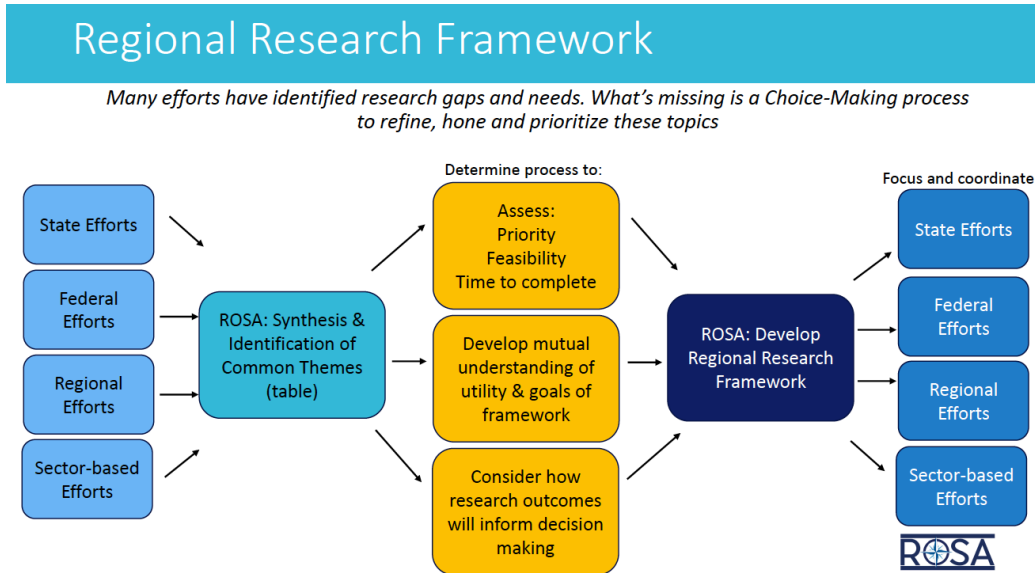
Regional Research Framework

Many efforts have identified research gaps and needs. What's missing is a Choice-Making process to refine, hone and prioritize these topics

State Efforts

Federal Efforts

Regional Efforts

Sector-based Efforts

ROSA: Synthesis & Identification of Common Themes (table)

Determine process to:

Assess: Priority Feasibility Time to complete

Develop mutual understanding of utility & goals of framework

Consider how research outcomes will inform decision making

ROSA: Develop Regional Research Framework

Focus and coordinate

State Efforts

Federal Efforts

Regional Efforts

Sector-based Efforts

ROSA